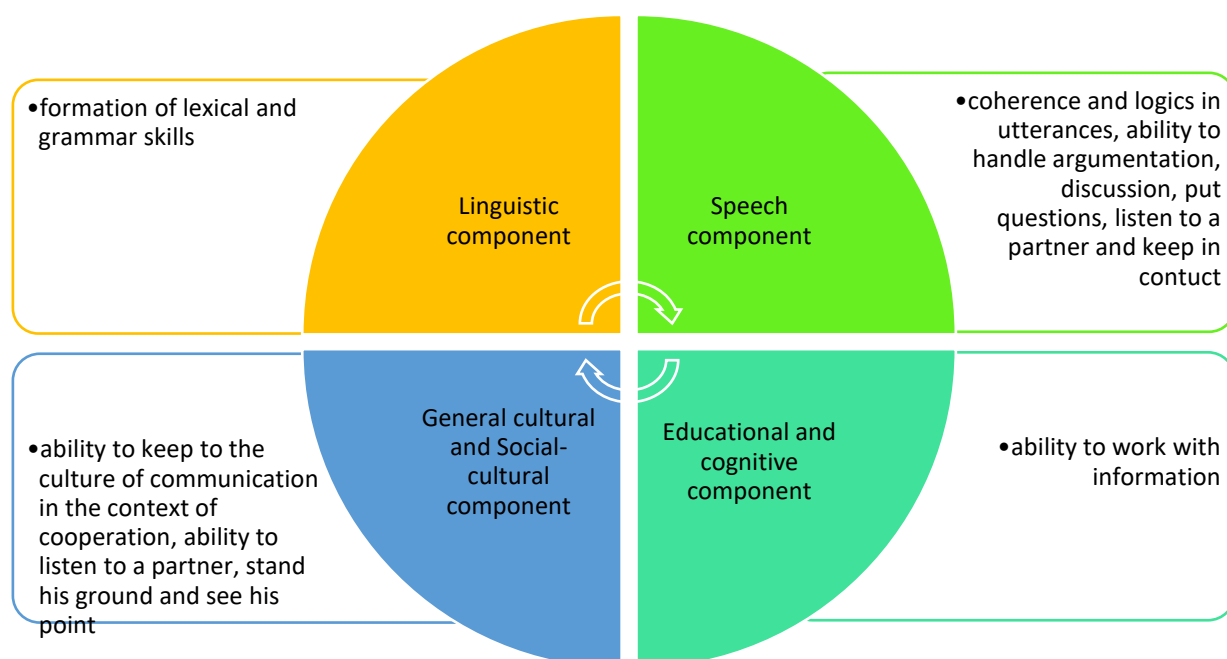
•formation of lexical and grammar skills

Linguistic component

Speech component

•coherence and logics in utterances, ability to handle argumentation, discussion, put questions, listen to a partner and keep in contuct

•ability to keep to the culture of communication in the context of cooperation, ability to listen to a partner, stand his ground and see his point

General cultural and Social-cultural component

Educational and cognitive component

•ability to work with information